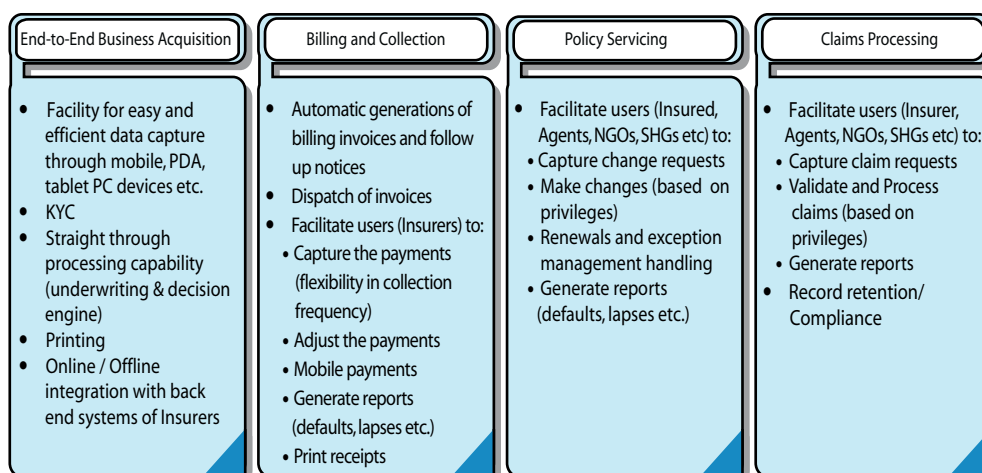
End-to-End Business Acquisition

- Facility for easy and efficient data capture through mobile, PDA, tablet PC devices etc.
- KYC
- Straight through processing capability (underwriting & decision engine)
- Printing
- Online / Offline integration with back end systems of Insurers

Billing and Collection

- Automatic generations of billing invoices and follow up notices
- Dispatch of invoices
- Facilitate users (Insurers) to:
  - Capture the payments (flexibility in collection frequency)
  - Adjust the payments
  - Mobile payments
  - Generate reports (defaults, lapses etc.)
  - Print receipts

Policy Servicing

- Facilitate users (Insured, Agents, NGOs, SHGs etc) to:
  - Capture change requests
  - Make changes (based on privileges)
  - Renewals and exception management handling
  - Generate reports (defaults, lapses etc.)

Claims Processing

- Facilitate users (Insurer, Agents, NGOs, SHGs etc) to:
  - Capture claim requests
  - Validate and Process claims (based on privileges)
  - Generate reports
- Record retention/ Compliance